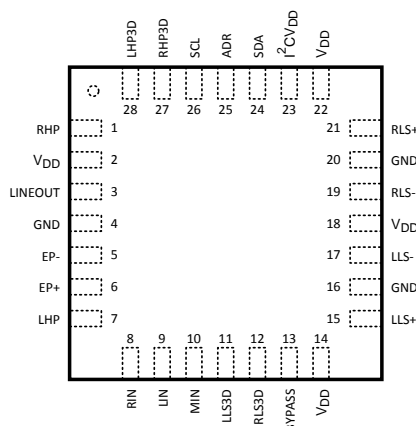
LHP3D RHP3D SCL ADR SDA $I^2CV_{DD}$ $V_{DD}$

28 27 26 25 24 23 22

RHP 1
$V_{DD}$ 2
LINEOUT 3
GND 4
EP- 5
EP+ 6
LHP 7

21 RLS+
20 GND
19 RLS-
18 $V_{DD}$
17 LLS-
16 GND
15 LLS+

8 9 10 11 12 13 14

RIN LIN MIN LLS3D RLS3D BYPASS $V_{DD}$